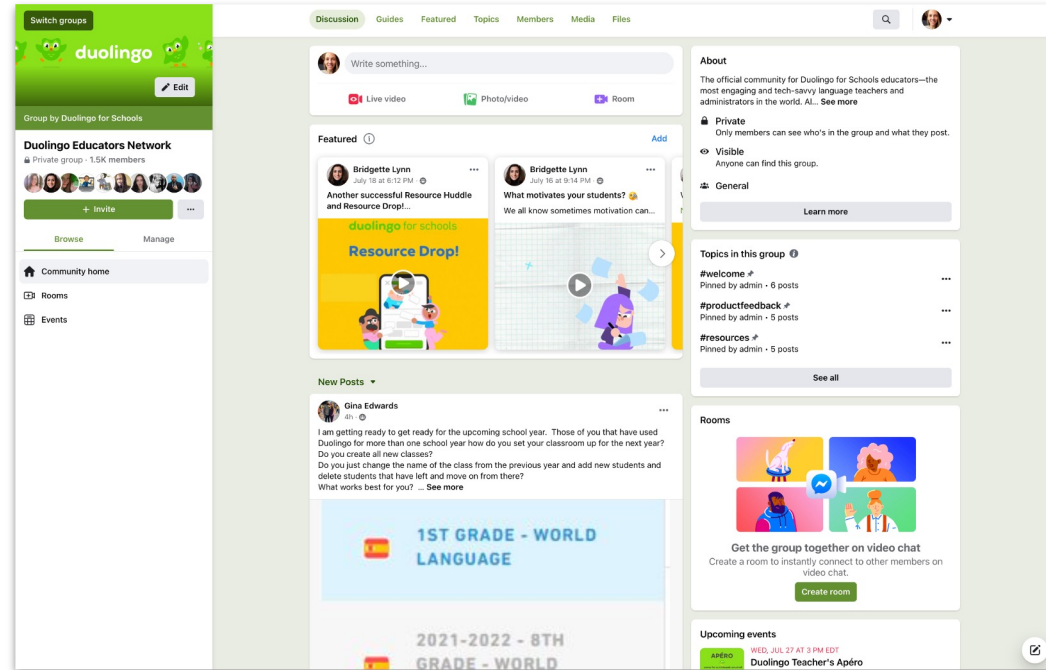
Switch groups
duolingo
Edit
Group by Duolingo for Schools
Duolingo Educators Network
Private group · 1.5K members
+ Invite
...
Browse
Manage
Community home
Rooms
Events

Discussion Guides Featured Topics Members Media Files

Write something...
Live video
Photo/video
Room

Featured
Add
Bridgette Lynn
July 18 at 6:12 PM ·
Another successful Resource Huddle and Resource Drop!...
duolingo for schools
Resource Drop!
Bridgette Lynn
July 16 at 9:14 PM ·
What motivates your students? 😘
We all know sometimes motivation can...

New Posts
Gina Edwards
4h ·
I am getting ready to get ready for the upcoming school year. Those of you that have used Duolingo for more than one school year how do you set your classroom up for the next year? Do you create all new classes?
Do you just change the name of the class from the previous year and add new students and delete students that have left and move on from there?
What works best for you? ... See more
1ST GRADE - WORLD LANGUAGE
2021-2022 - 8TH GRADE - WORLD

About
The official community for Duolingo for Schools educators—the most engaging and tech-savvy language teachers and administrators in the world. Al... See more
Private
Only members can see who's in the group and what they post.
Visible
Anyone can find this group.
General
Learn more

Topics in this group
#welcome
Pinned by admin · 6 posts
#productfeedback
Pinned by admin · 5 posts
#resources
Pinned by admin · 5 posts
See all

Rooms
Get the group together on video chat
Create a room to instantly connect to other members on video chat.
Create room

Upcoming events
APÉRO
WED, JUL 27 AT 3 PM EDT
Duolingo Teacher's Apéro